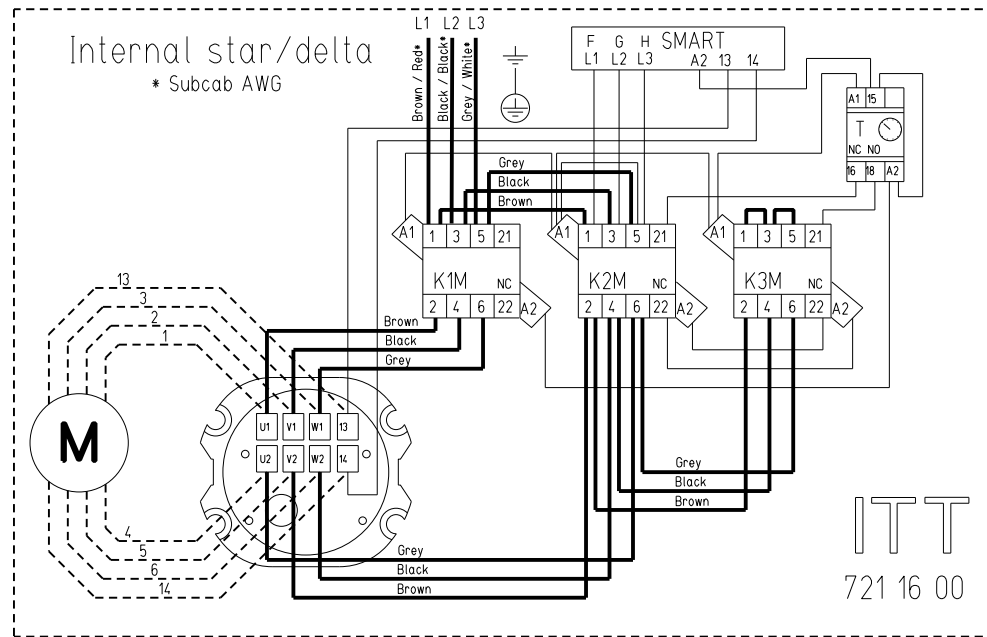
Internal star/delta
* Subcab AWG

L1 L2 L3
Brown / Red*
Black / Black*
Grey / White*

F G H SMART
L1 L2 L3 A2 13 14

A1 15
T
NC NO
16 18 A2

Grey
Black
Brown

A1 1 3 5 21
K1M
NC
2 4 6 22 A2

A1 1 3 5 21
K2M
NC
2 4 6 22 A2

A1 1 3 5 21
K3M
NC
2 4 6 22 A2

Brown
Black
Grey

13
3
2
1

M

U1 V1 W1 13
U2 V2 W2 14

4
5
6
14

Grey
Black
Brown

Grey
Black
Brown

ITT
721 16 00